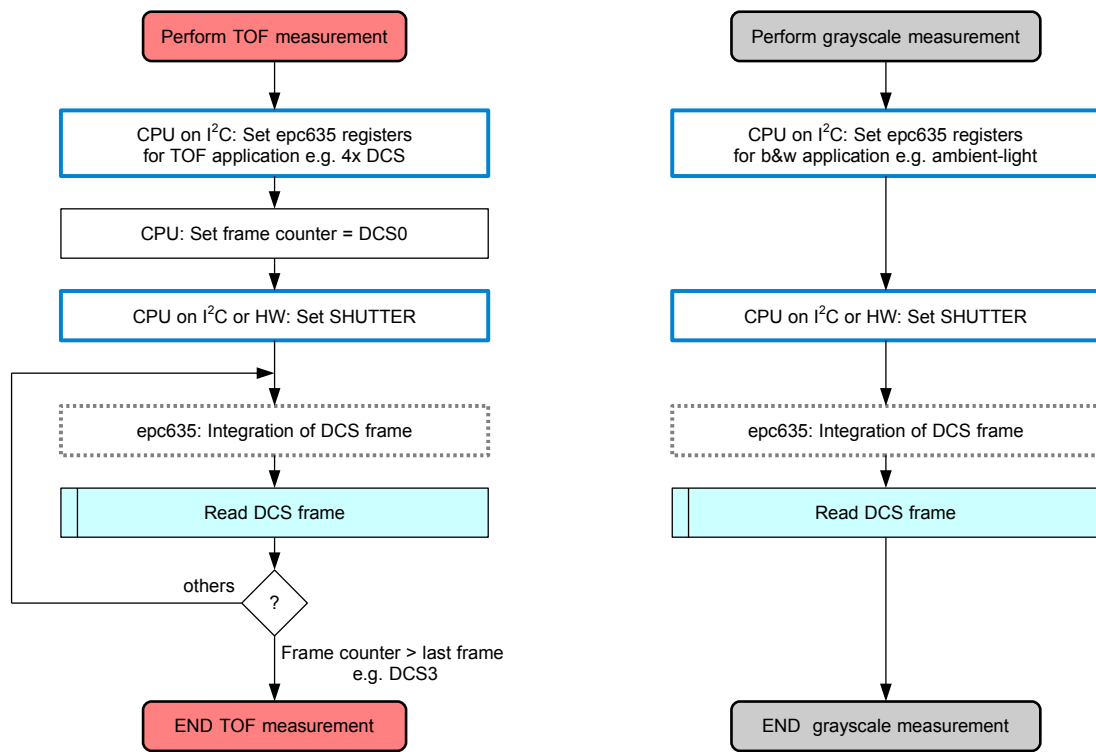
Perform TOF measurement

CPU on $I^2C$: Set epc635 registers for TOF application e.g. 4x DCS

CPU: Set frame counter = DCS0

CPU on $I^2C$ or HW: Set SHUTTER

epc635: Integration of DCS frame

Read DCS frame

others

?

Frame counter > last frame e.g. DCS3

END TOF measurement

Perform grayscale measurement

CPU on $I^2C$: Set epc635 registers for b&w application e.g. ambient-light

CPU on $I^2C$ or HW: Set SHUTTER

epc635: Integration of DCS frame

Read DCS frame

END grayscale measurement